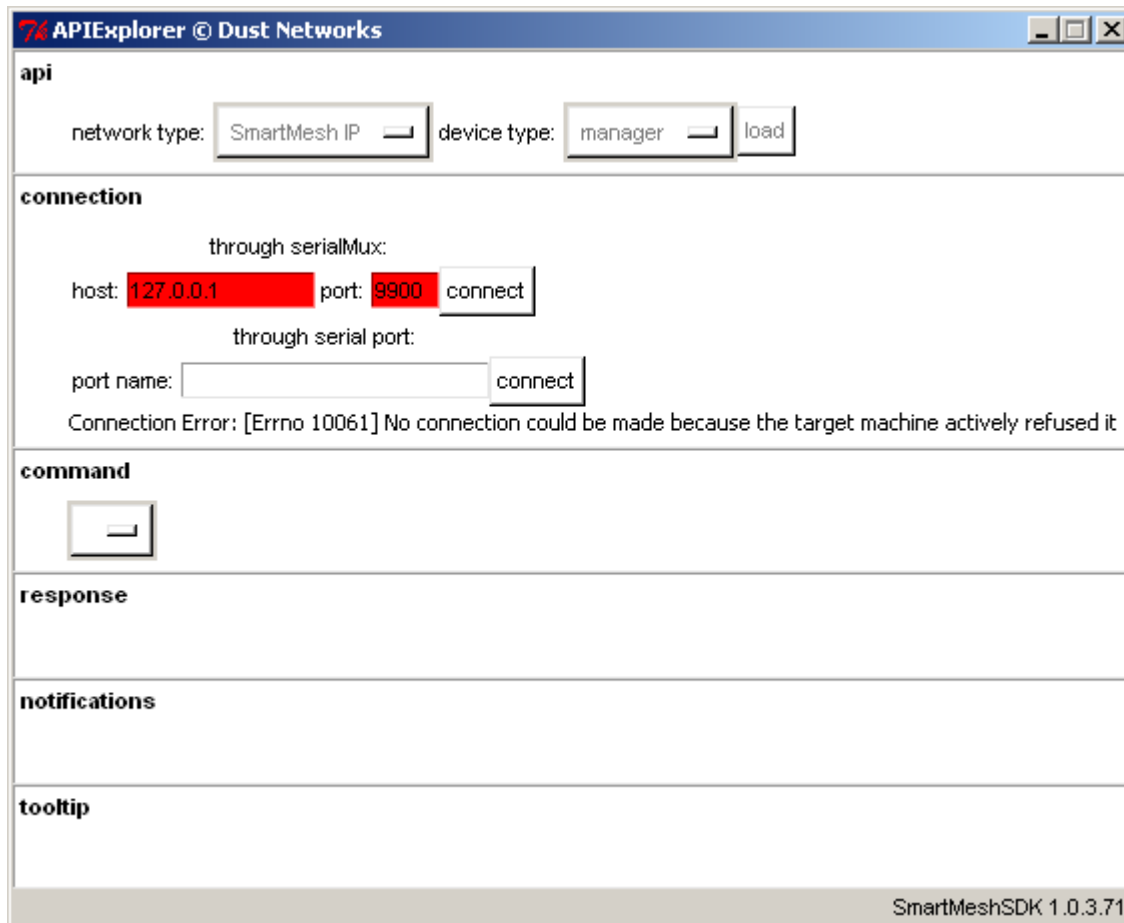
APIExplorer © Dust Networks

api

network type: SmartMesh IP device type: manager load

connection

through serialMux:

host: 127.0.0.1 port: 9900 connect

through serial port:

port name: connect

Connection Error: [Errno 10061] No connection could be made because the target machine actively refused it

command

response

notifications

tooltip

SmartMeshSDK 1.0.3.71